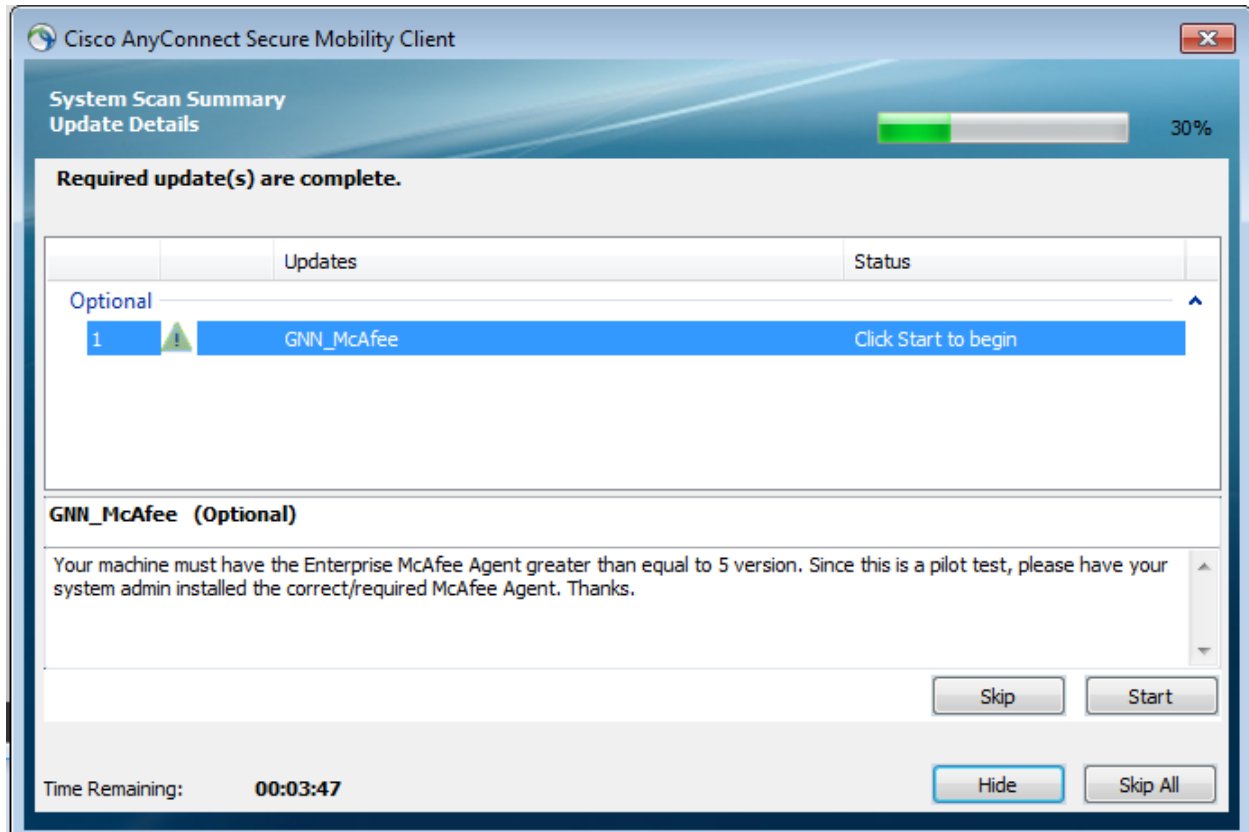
Cisco AnyConnect Secure Mobility Client

System Scan Summary
Update Details

30%

Required update(s) are complete.

| | | Updates | Status |
|---|---|---|---|
| Optional | | | |
| 1 | | GNN_McAfee | Click Start to begin |

GNN_McAfee (Optional)

Your machine must have the Enterprise McAfee Agent greater than equal to 5 version. Since this is a pilot test, please have your system admin installed the correct/required McAfee Agent. Thanks.

Skip Start

Time Remaining: 00:03:47

Hide Skip All